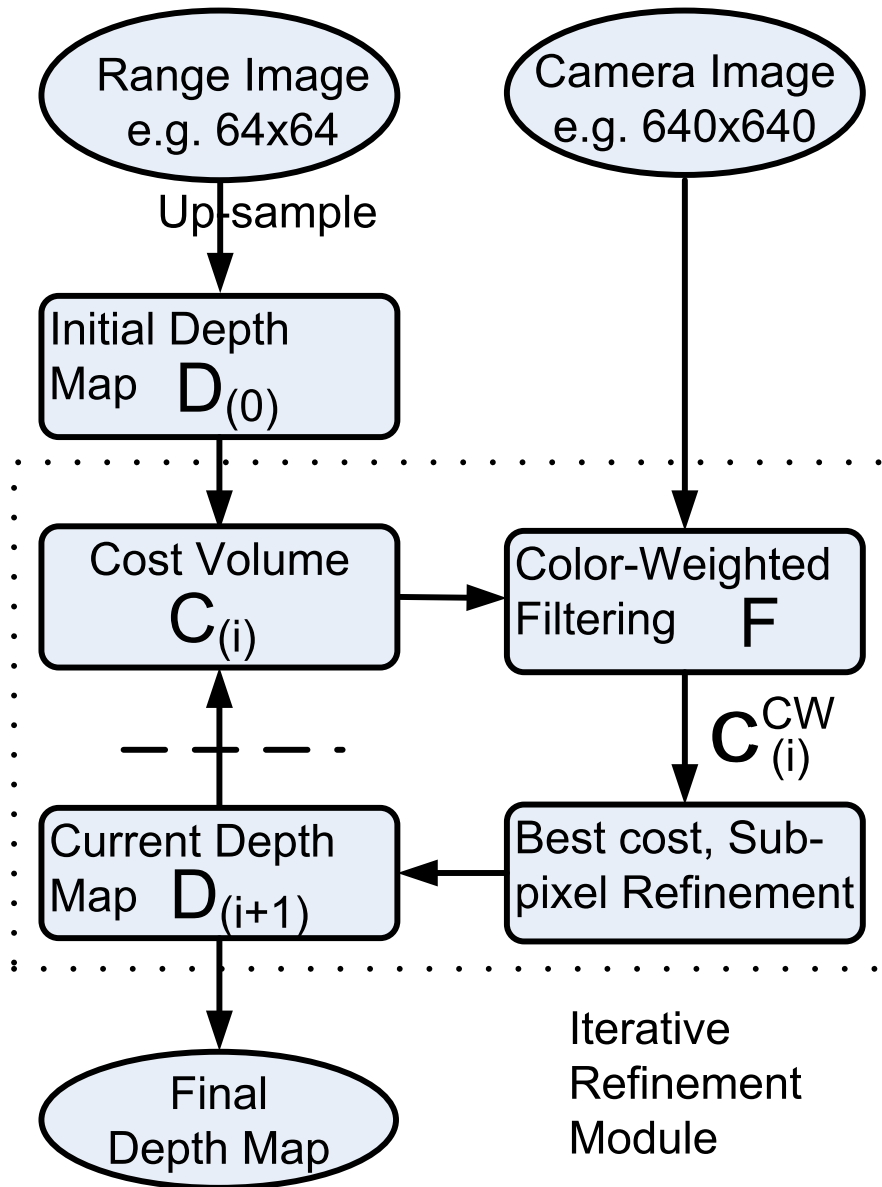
Range Image e.g. 64x64

Camera Image e.g. 640x640

Up-sample

Initial Depth Map $D_{(0)}$

Cost Volume $C_{(i)}$

Color-Weighted Filtering F

$C_{(i)}^{CW}$

Current Depth Map $D_{(i+1)}$

Best cost, Sub-pixel Refinement

Final Depth Map

Iterative Refinement Module